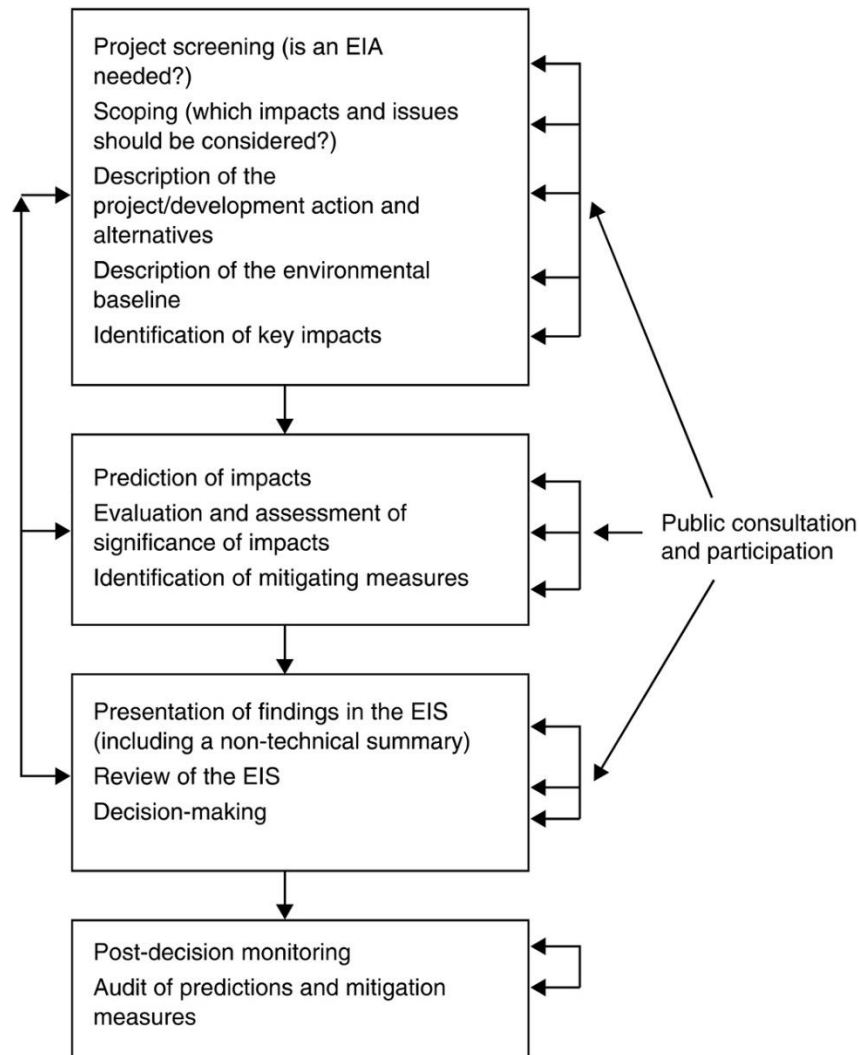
Project screening (is an EIA needed?)

Scoping (which impacts and issues should be considered?)

Description of the project/development action and alternatives

Description of the environmental baseline

Identification of key impacts

Prediction of impacts

Evaluation and assessment of significance of impacts

Identification of mitigating measures

Public consultation and participation

Presentation of findings in the EIS (including a non-technical summary)

Review of the EIS

Decision-making

Post-decision monitoring

Audit of predictions and mitigation measures